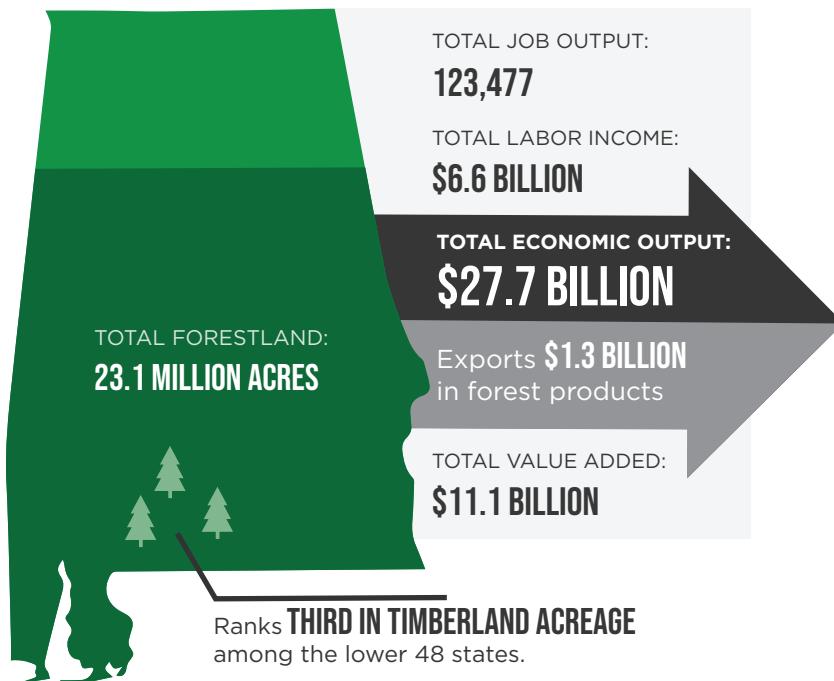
TOTAL JOB OUTPUT:
123,477

TOTAL LABOR INCOME:
$6.6 BILLION

TOTAL ECONOMIC OUTPUT:
$27.7 BILLION

Exports $1.3 BILLION in forest products

TOTAL VALUE ADDED:
$11.1 BILLION

TOTAL FORESTLAND:
23.1 MILLION ACRES

Ranks THIRD IN TIMBERLAND ACREAGE among the lower 48 states.